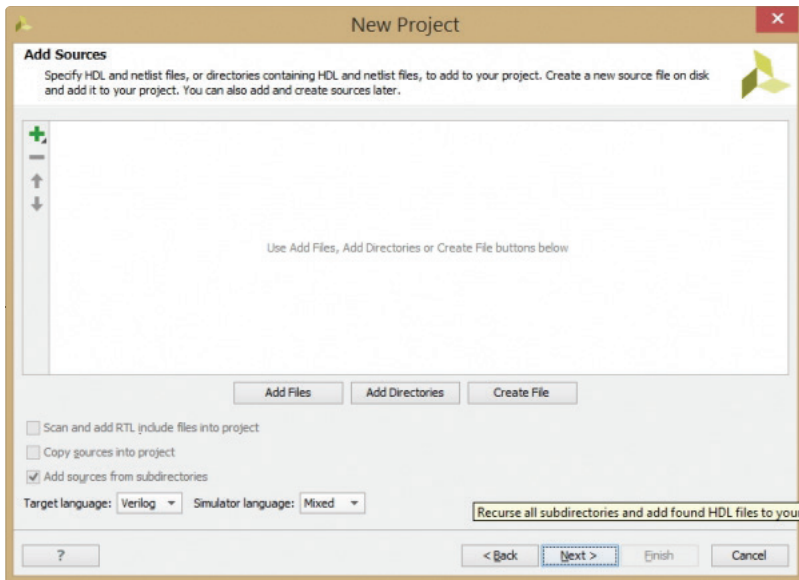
New Project

Add Sources

Specify HDL and netlist files, or directories containing HDL and netlist files, to add to your project. Create a new source file on disk and add it to your project. You can also add and create sources later.

Use Add Files, Add Directories or Create File buttons below

Add Files

Add Directories

Create File

Scan and add RTL include files into project

Copy sources into project

Add sources from subdirectories

Target language: Verilog

Simulator language: Mixed

Recurse all subdirectories and add found HDL files to your

?

< Back

Next >

Finish

Cancel